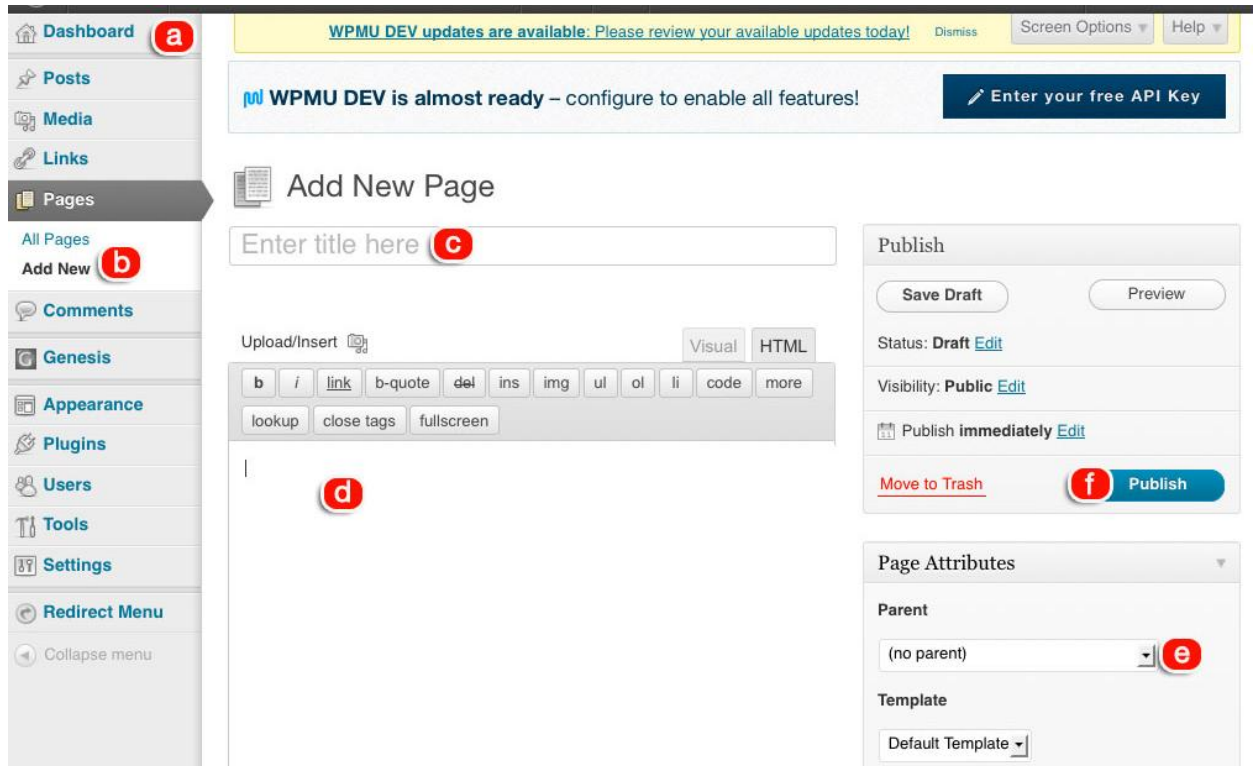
Dashboard a
Posts
Media
Links
Pages
All Pages
Add New b
Comments
Genesis
Appearance
Plugins
Users
Tools
Settings
Redirect Menu
Collapse menu

WPMU DEV updates are available: Please review your available updates today! Dismiss

Screen Options ▾ Help ▾

WPMU DEV is almost ready – configure to enable all features!

Enter your free API Key

Add New Page

Enter title here c

Upload/Insert

Visual HTML

b i link b-quote del ins img ul ol li code more
lookup close tags fullscreen

d

Publish

Save Draft Preview

Status: Draft Edit

Visibility: Public Edit

Publish immediately Edit

Move to Trash f Publish

Page Attributes

Parent

(no parent) e

Template

Default Template